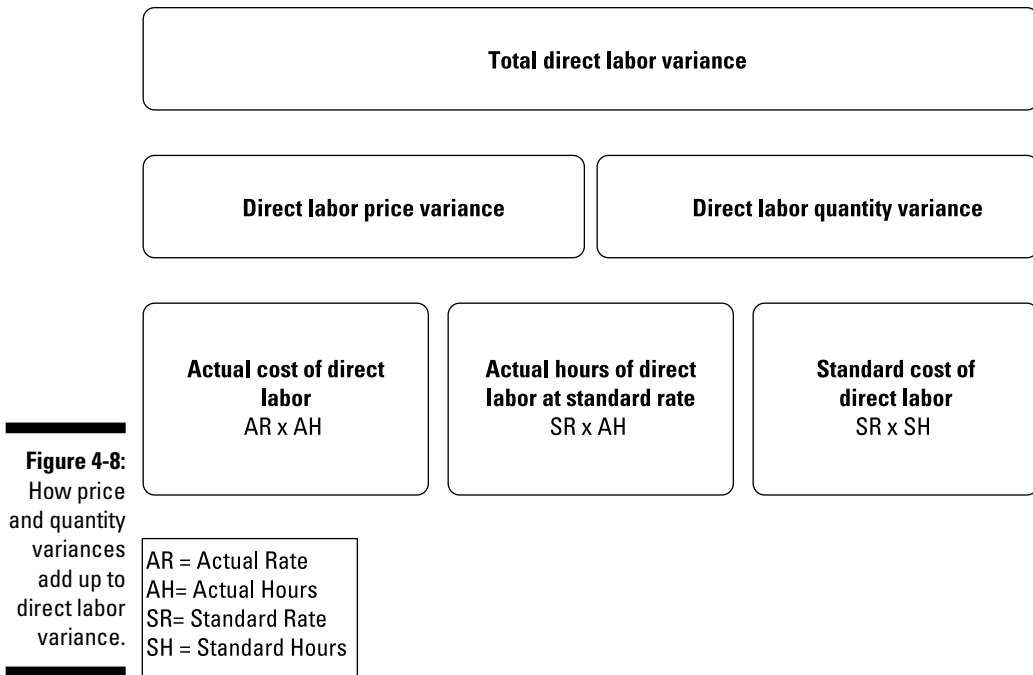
Total direct labor variance

Direct labor price variance

Direct labor quantity variance

Actual cost of direct labor
AR x AH

Actual hours of direct labor at standard rate
SR x AH

Standard cost of direct labor
SR x SH

Figure 4-8: How price and quantity variances add up to direct labor variance.

AR = Actual Rate
AH= Actual Hours
SR= Standard Rate
SH = Standard Hours